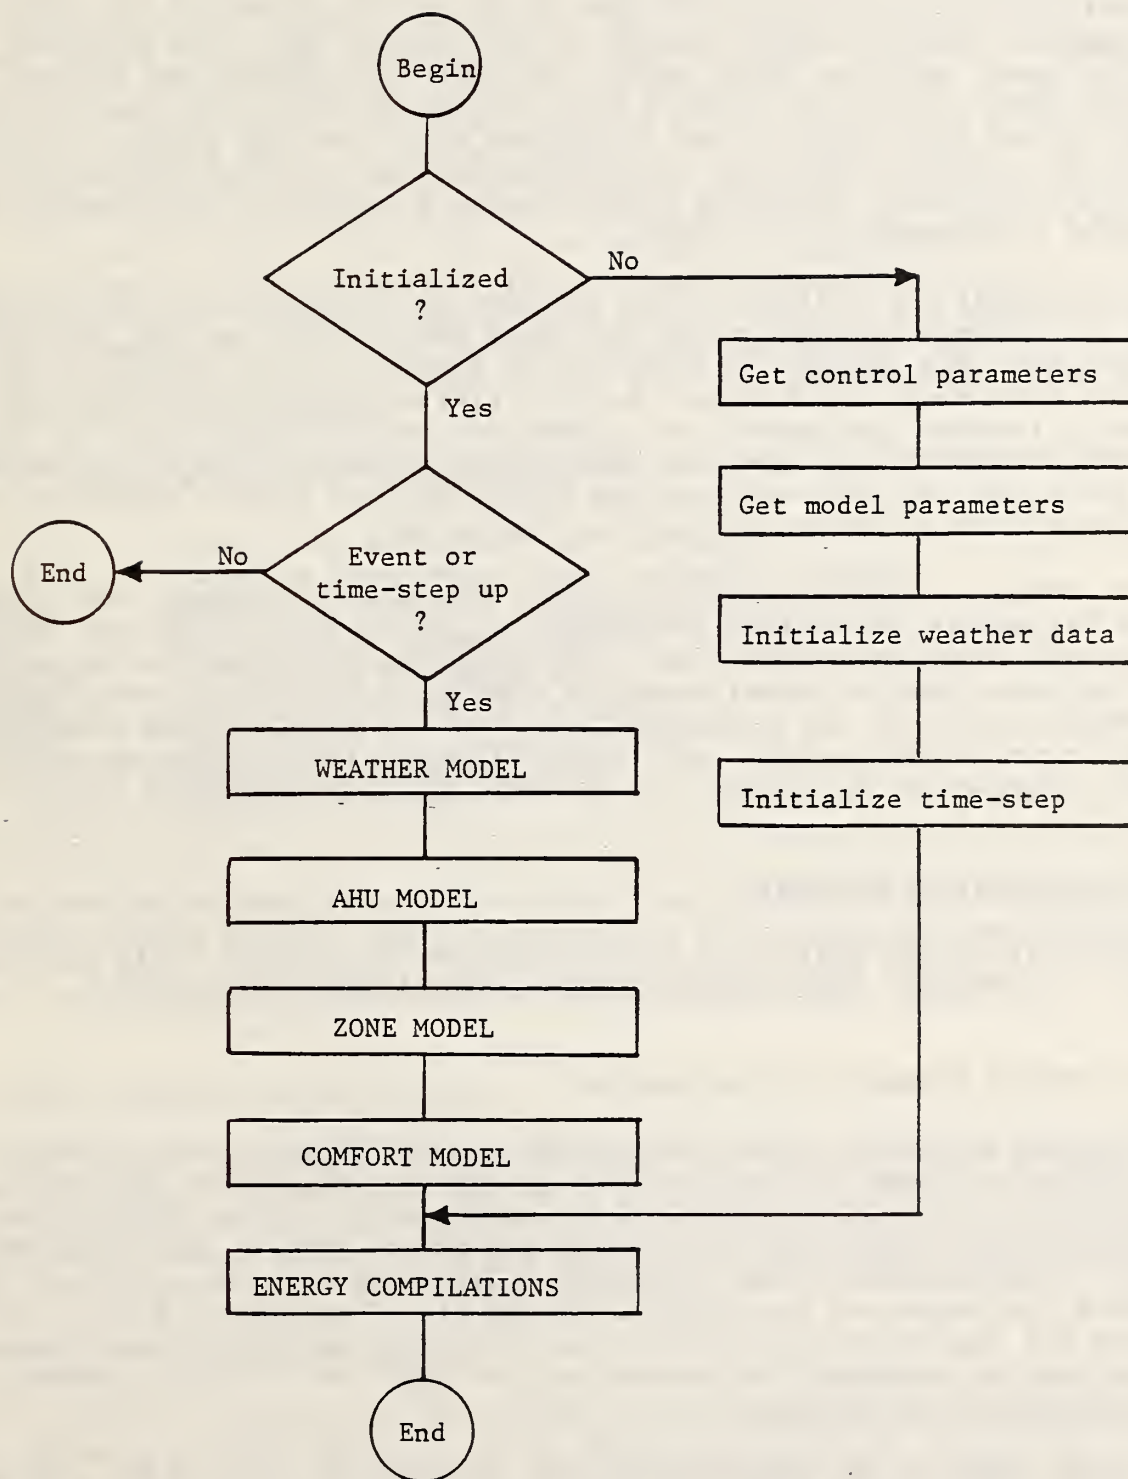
Begin

Initialized
?

No

Get control parameters

Get model parameters

Initialize weather data

Initialize time-step

Yes

End

No

Event or
time-step up
?

Yes

WEATHER MODEL

AHU MODEL

ZONE MODEL

COMFORT MODEL

ENERGY COMPILATIONS

End